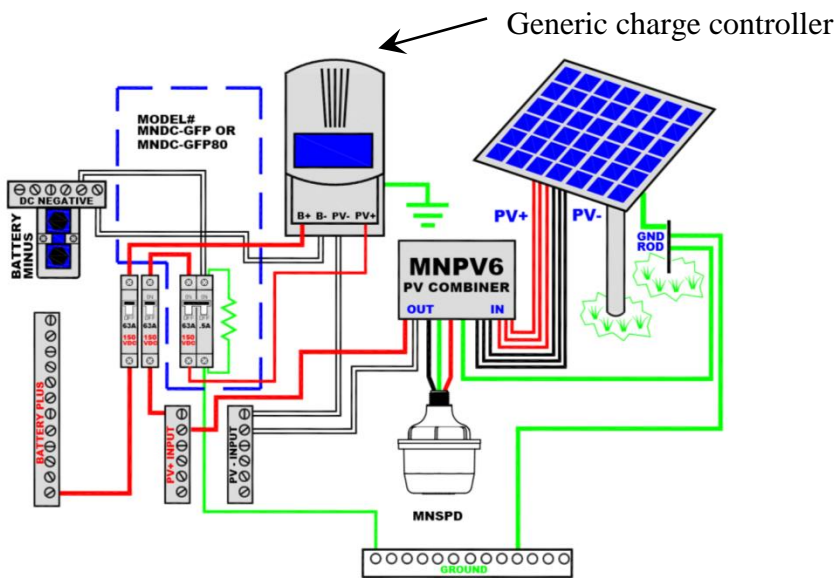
Generic charge controller

MODEL# MNDC-GFP OR MNDC-GFP80

DC NEGATIVE

BATTERY MINUS

B+ B- PV- PV+

PV+

PV-

GND ROD

MNPV6
PV COMBINER

OUT

IN

63A 150 VDC

63A 150 VDC

63A .5A

BATTERY PLUS

PV+ INPUT

PV - INPUT

MNSPD

GROUND